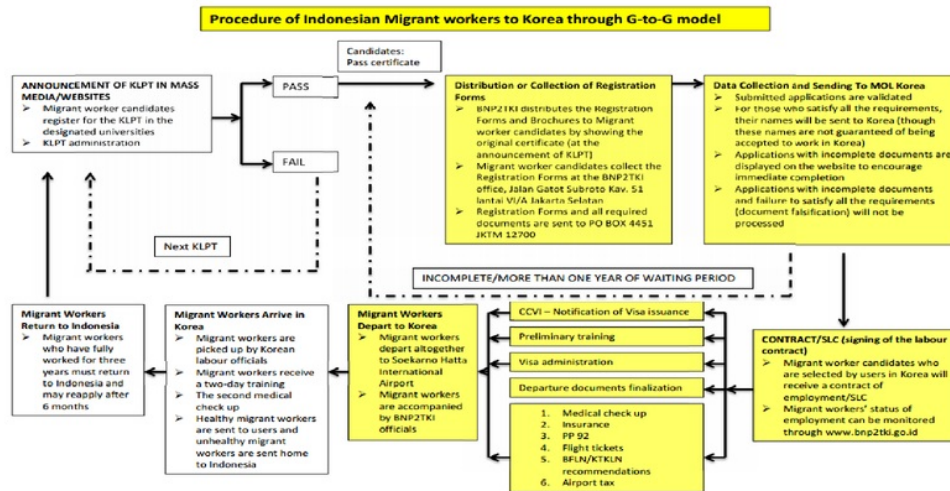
Procedure of Indonesian Migrant workers to Korea through G-to-G model

ANNOUNCEMENT OF KLPT IN MASS MEDIA/WEBSITES
➢ Migrant worker candidates register for the KLPT in the designated universities
➢ KLPT administration

Candidates: Pass certificate

PASS

FAIL

Next KLPT

Distribution or Collection of Registration Forms
➢ BNP2TKI distributes the Registration Forms and Brochures to Migrant worker candidates by showing the original certificate (at the announcement of KLPT)
➢ Migrant worker candidates collect the Registration Forms at the BNP2TKI office, Jalan Gatot Subroto Kav. 51 lantai VI/A Jakarta Selatan
➢ Registration Forms and all required documents are sent to PO BOX 4451 JKTM 12700

Data Collection and Sending To MOL Korea
➢ Submitted applications are validated
➢ For those who satisfy all the requirements, their names will be sent to Korea (though these names are not guaranteed of being accepted to work in Korea)
➢ Applications with incomplete documents are displayed on the website to encourage immediate completion
➢ Applications with incomplete documents and failure to satisfy all the requirements (document falsification) will not be processed

INCOMPLETE/MORE THAN ONE YEAR OF WAITING PERIOD

Migrant Workers Return to Indonesia
➢ Migrant workers who have fully worked for three years must return to Indonesia and may reapply after 6 months

Migrant Workers Arrive in Korea
➢ Migrant workers are picked up by Korean labour officials
➢ Migrant workers receive a two-day training
➢ The second medical check up
➢ Healthy migrant workers are sent to users and unhealthy migrant workers are sent home to Indonesia

Migrant Workers Depart to Korea
➢ Migrant workers depart altogether to Soekarno Hatta International Airport
➢ Migrant workers are accompanied by BNP2TKI officials

CCVI – Notification of Visa issuance

Preliminary training

Visa administration

Departure documents finalization

1. Medical check up
2. Insurance
3. PP 92
4. Flight tickets
5. BFLN/KTKLN recommendations
6. Airport tax

CONTRACT/SLC (signing of the labour contract)
➢ Migrant worker candidates who are selected by users in Korea will receive a contract of employment/SLC
➢ Migrant workers' status of employment can be monitored through www.bnp2tki.go.id